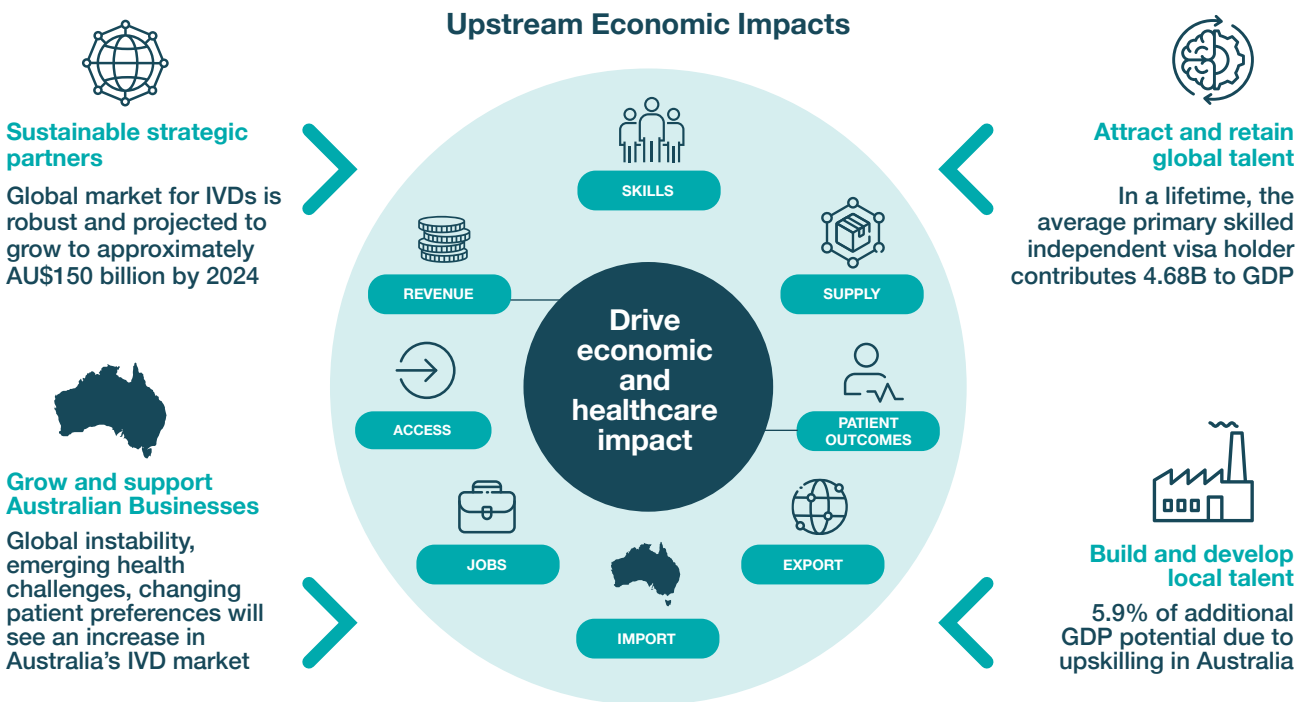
Upstream Economic Impacts

Sustainable strategic partners

Global market for IVDs is robust and projected to grow to approximately AU$150 billion by 2024

Grow and support Australian Businesses

Global instability, emerging health challenges, changing patient preferences will see an increase in Australia's IVD market

SKILLS

REVENUE

SUPPLY

Drive economic and healthcare impact

ACCESS

PATIENT OUTCOMES

JOBS

EXPORT

IMPORT

Attract and retain global talent

In a lifetime, the average primary skilled independent visa holder contributes 4.68B to GDP

Build and develop local talent

5.9% of additional GDP potential due to upskilling in Australia